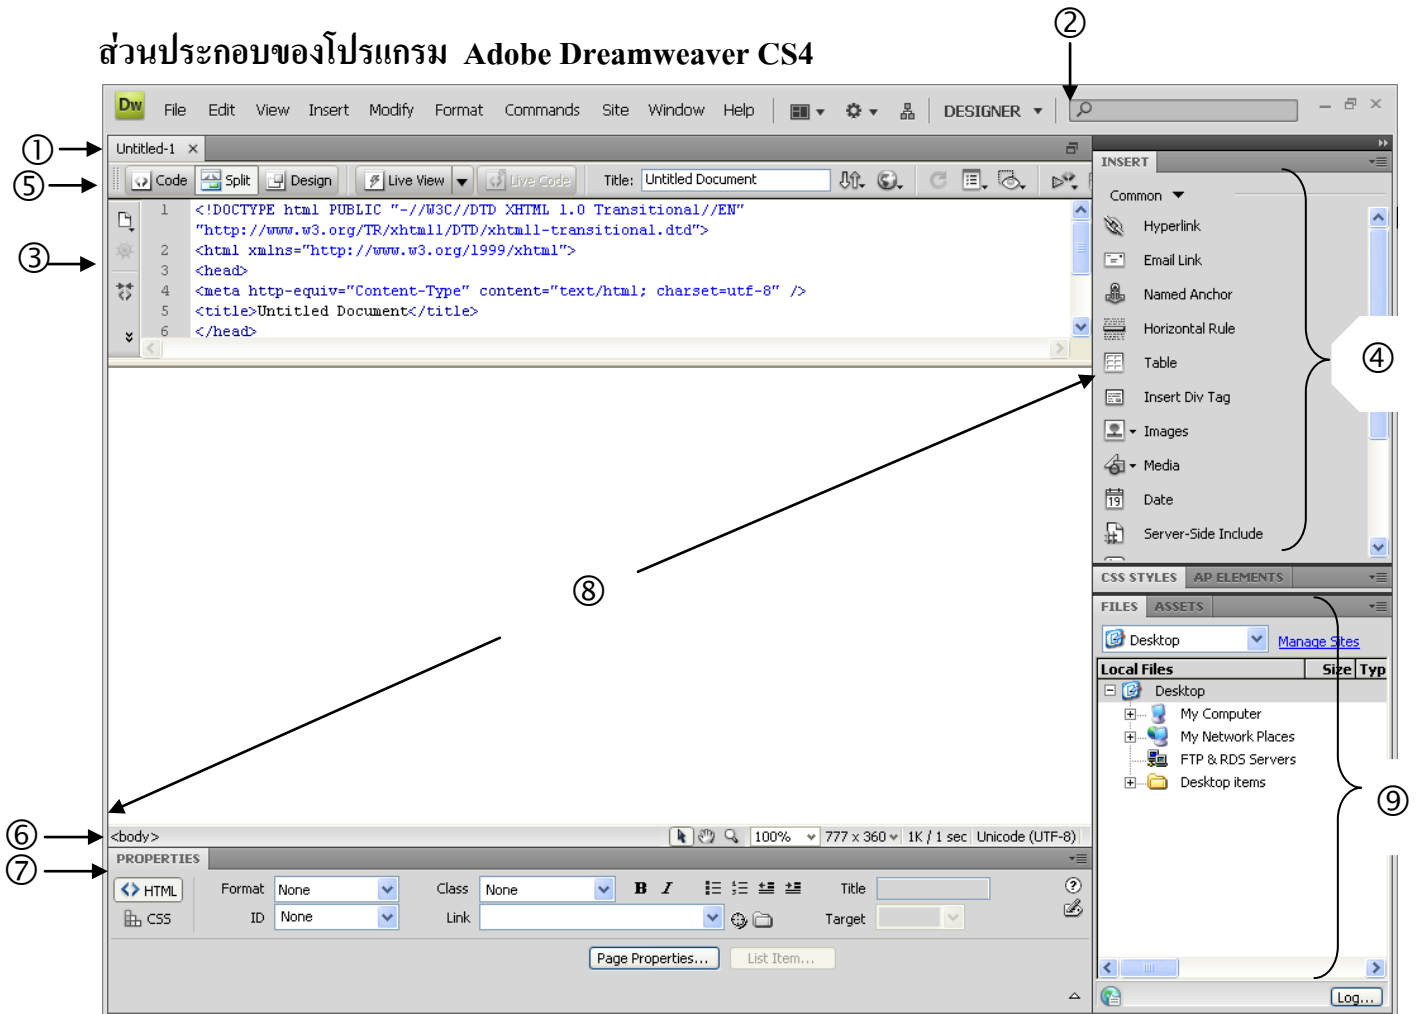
ส่วนประกอบของโปรแกรม Adobe Dreamweaver CS4

②

Dw File Edit View Insert Modify Format Commands Site Window Help DESIGNER

① Untitled-1 ×

⑤ Code Split Design Live View Live Code Title: Untitled Document

③

1 <!DOCTYPE html PUBLIC "-//W3C//DTD XHTML 1.0 Transitional//EN"
"http://www.w3.org/TR/xhtml1/DTD/xhtml1-transitional.dtd">
2 <html xmlns="http://www.w3.org/1999/xhtml">
3 <head>
4 <meta http-equiv="Content-Type" content="text/html; charset=utf-8" />
5 <title>Untitled Document</title>
6 </head>

INSERT
Common
Hyperlink
Email Link
Named Anchor
Horizontal Rule
Table
Insert Div Tag
Images
Media
Date
Server-Side Include

④

⑧

CSS STYLES AP ELEMENTS
FILES ASSETS
Desktop Manage Sites

| Local Files | Size | Typ |
|---|---|---|
| Desktop | | |
| My Computer | | |
| My Network Places | | |
| FTP & RDS Servers | | |
| Desktop items | | |

⑨

⑥ <body> 100% 777 x 360 1K / 1 sec Unicode (UTF-8)

⑦ PROPERTIES

HTML Format None Class None B I Title
CSS ID None Link Target

Page Properties... List Item...

Log...